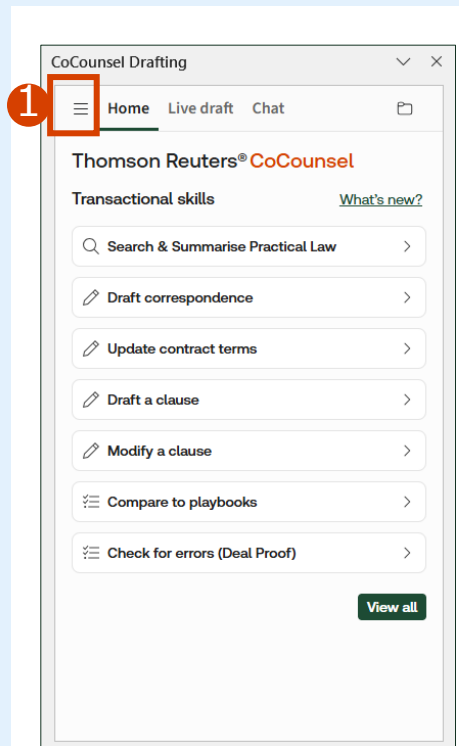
CoCounsel Drafting

1

Home Live draft Chat

Thomson Reuters® CoCounsel

Transactional skills

What's new?

Search & Summarise Practical Law

Draft correspondence

Update contract terms

Draft a clause

Modify a clause

Compare to playbooks

Check for errors (Deal Proof)

View all